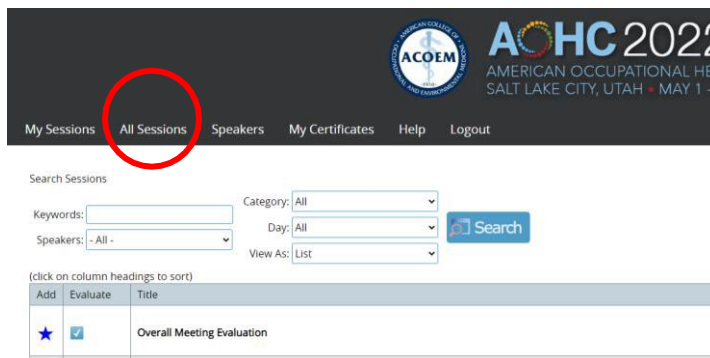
AMERICAN COLLEGE OF OCCUPATIONAL AND ENVIRONMENTAL MEDICINE
ACOEM
1916

AOHC 2022
AMERICAN OCCUPATIONAL HE
SALT LAKE CITY, UTAH • MAY 1 -

My Sessions All Sessions Speakers My Certificates Help Logout

Search Sessions

Keywords:
Speakers: - All -
Category: All
Day: All
View As: List
Search

(click on column headings to sort)

| Add | Evaluate | Title |
|---|---|---|
| ★ | ☑ | Overall Meeting Evaluation |